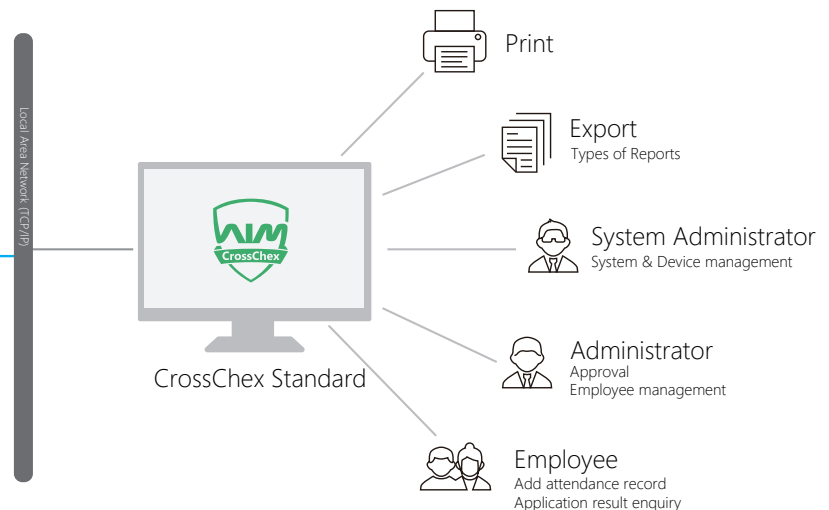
Local Area Network (TCP/IP)

AIM
CrossChex

CrossChex Standard

Print

Export
Types of Reports

System Administrator
System & Device management

Administrator
Approval
Employee management

Employee
Add attendance record
Application result enquiry